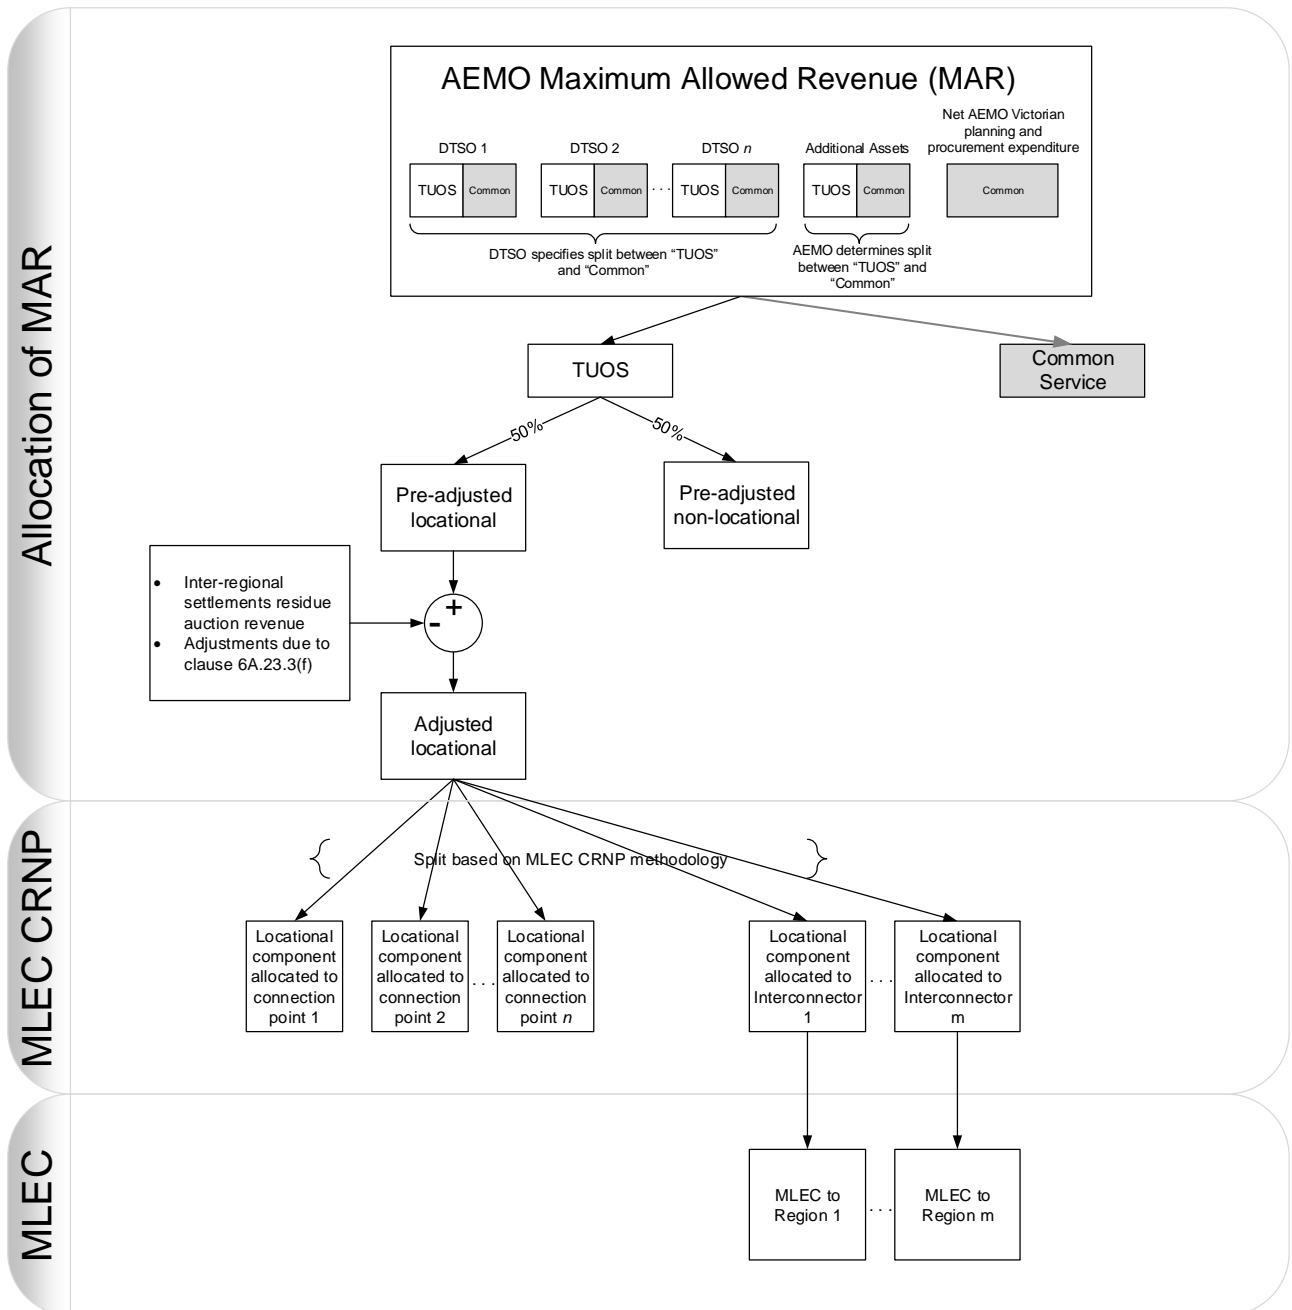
Allocation of MAR

AEMO Maximum Allowed Revenue (MAR)

DTSO 1
TUOS Common

DTSO 2
TUOS Common

DTSO $n$
TUOS Common

Additional Assets
TUOS Common

Net AEMO Victorian planning and procurement expenditure
Common

DTSO specifies split between "TUOS" and "Common"

AEMO determines split between "TUOS" and "Common"

TUOS

Common Service

50%

50%

Pre-adjusted locational

Pre-adjusted non-locational

- Inter-regional settlements residue auction revenue
- Adjustments due to clause 6A.23.3(f)

+
-

Adjusted locational

MLEC CRNP

Split based on MLEC CRNP methodology

Locational component allocated to connection point 1

Locational component allocated to connection point 2

Locational component allocated to connection point $n$

Locational component allocated to Interconnector 1

Locational component allocated to Interconnector m

MLEC

MLEC to Region 1

MLEC to Region m